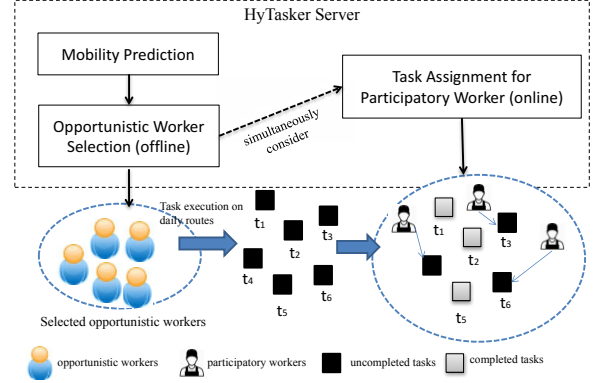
HyTasker Server

Mobility Prediction

Opportunistic Worker Selection (offline)

simultaneously consider

Task Assignment for Participatory Worker (online)

Task execution on daily routes

$t_1$ $t_2$ $t_3$ $t_4$ $t_5$ $t_6$

$t_1$ $t_2$ $t_3$ $t_5$ $t_6$

Selected opportunistic workers

opportunistic workers participatory workers uncompleted tasks completed tasks